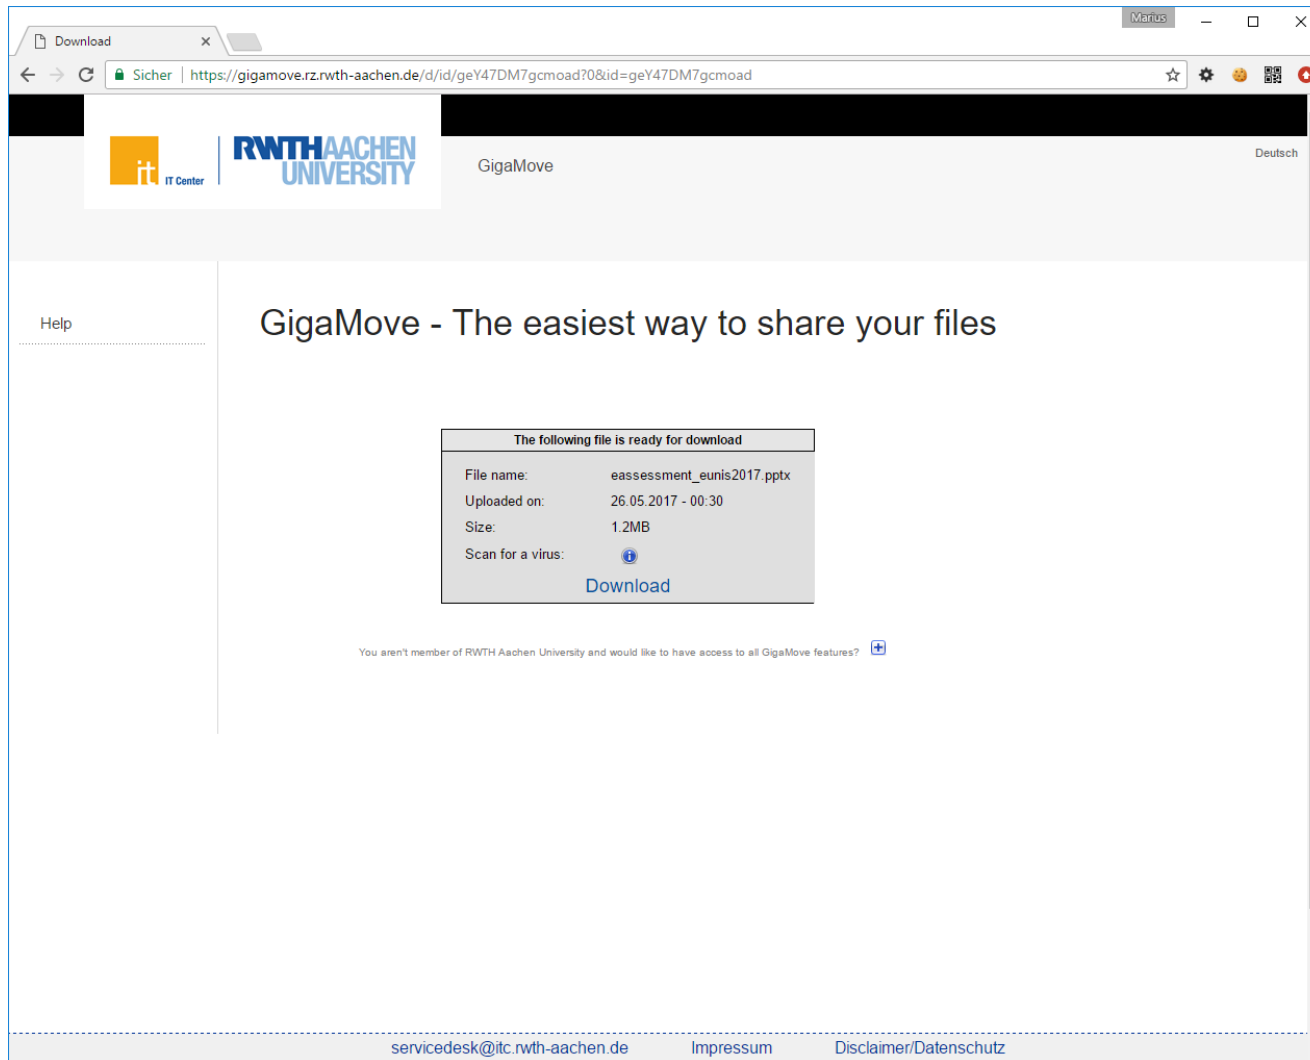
Download ×

Marius

Sicher | https://gigamove.rz.rwth-aachen.de/d/id/geY47DM7gcmoad?0&id=geY47DM7gcmoad

it IT Center

RWTHAACHEN UNIVERSITY

GigaMove

Deutsch

Help

GigaMove - The easiest way to share your files

| The following file is ready for download | |
|---|---|
| File name: | eassessment_eunis2017.pptx |
| Uploaded on: | 26.05.2017 - 00:30 |
| Size: | 1.2MB |
| Scan for a virus: | |
| Download | |

You aren't member of RWTH Aachen University and would like to have access to all GigaMove features?

servicedesk@itc.rwth-aachen.de Impressum Disclaimer/Datenschutz